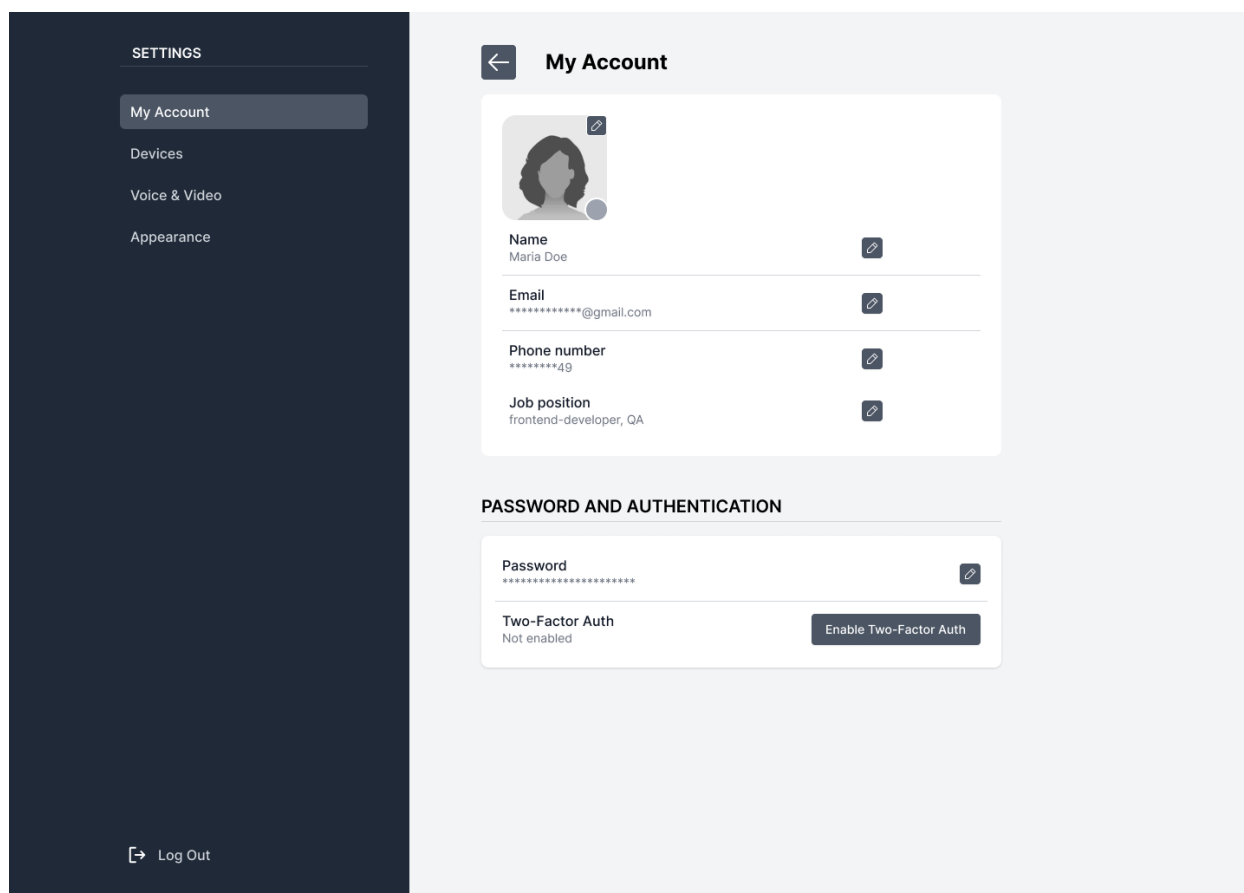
SETTINGS

My Account

Devices

Voice & Video

Appearance

Log Out

My Account

Name
Maria Doe

Email
************@gmail.com

Phone number
********49

Job position
frontend-developer, QA

PASSWORD AND AUTHENTICATION

Password
**********************

Two-Factor Auth
Not enabled

Enable Two-Factor Auth